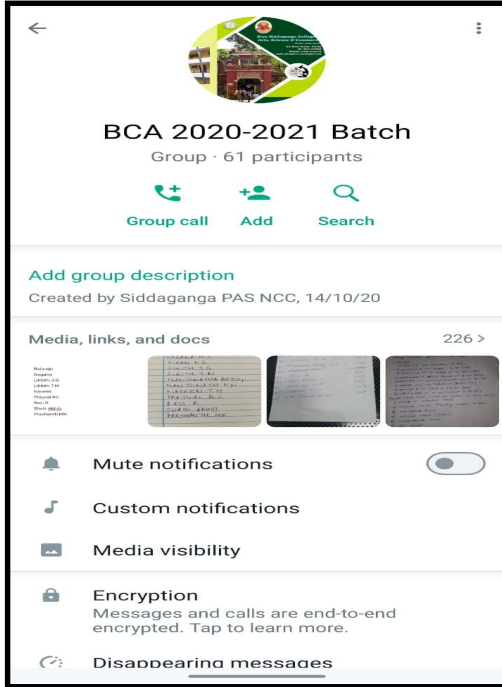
BCA 2020-2021 Batch

Group · 61 participants

Group call

Add

Search

Add group description

Created by Siddaganga PAS NCC, 14/10/20

Media, links, and docs

226 >

Mute notifications

Custom notifications

Media visibility

Encryption

Messages and calls are end-to-end encrypted. Tap to learn more.

Disappearing messages